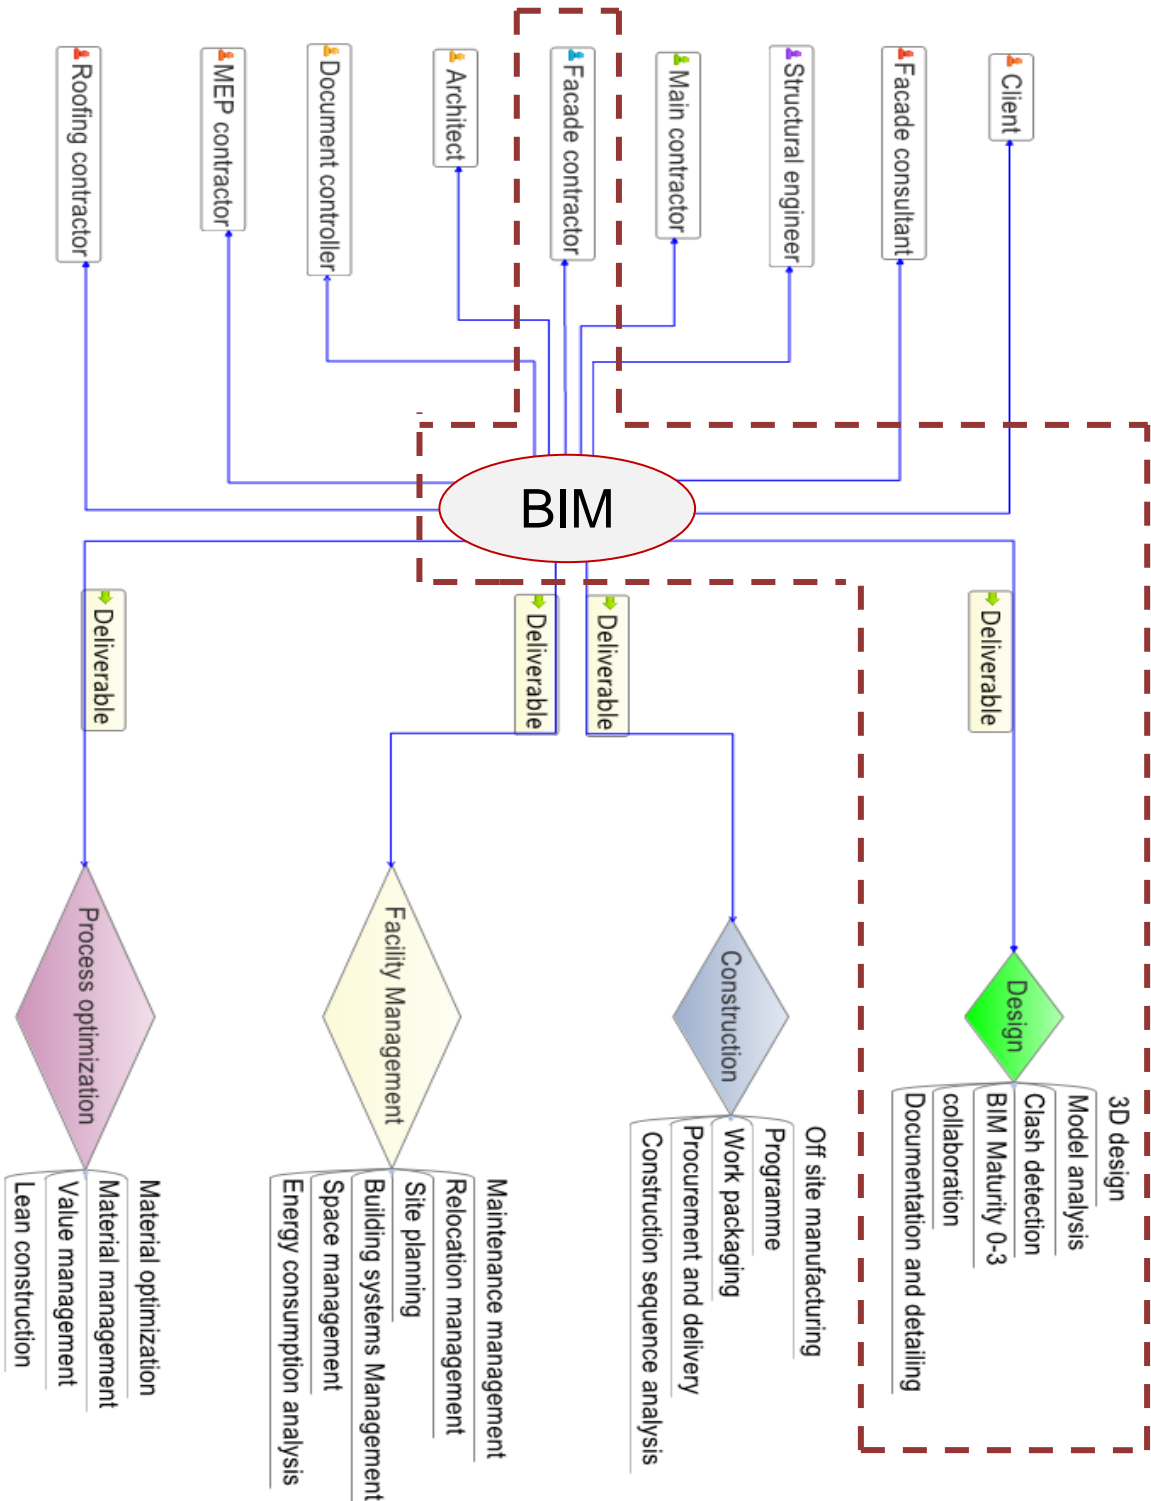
Roofing contractor

MEP contractor

Document controller

Architect

Facade contractor

Main contractor

Structural engineer

Facade consultant

Client

BIM

Deliverable

Deliverable

Deliverable

Deliverable

Process optimization

Material optimization
Material management
Value management
Lean construction

Facility Management

Maintenance management
Relocation management
Site planning
Building systems Management
Space management
Energy consumption analysis

Construction

Off site manufacturing
Programme
Work packaging
Procurement and delivery
Construction sequence analysis

Design

3D design
Model analysis
Clash detection
BIM Maturity 0-3
collaboration
Documentation and detailing